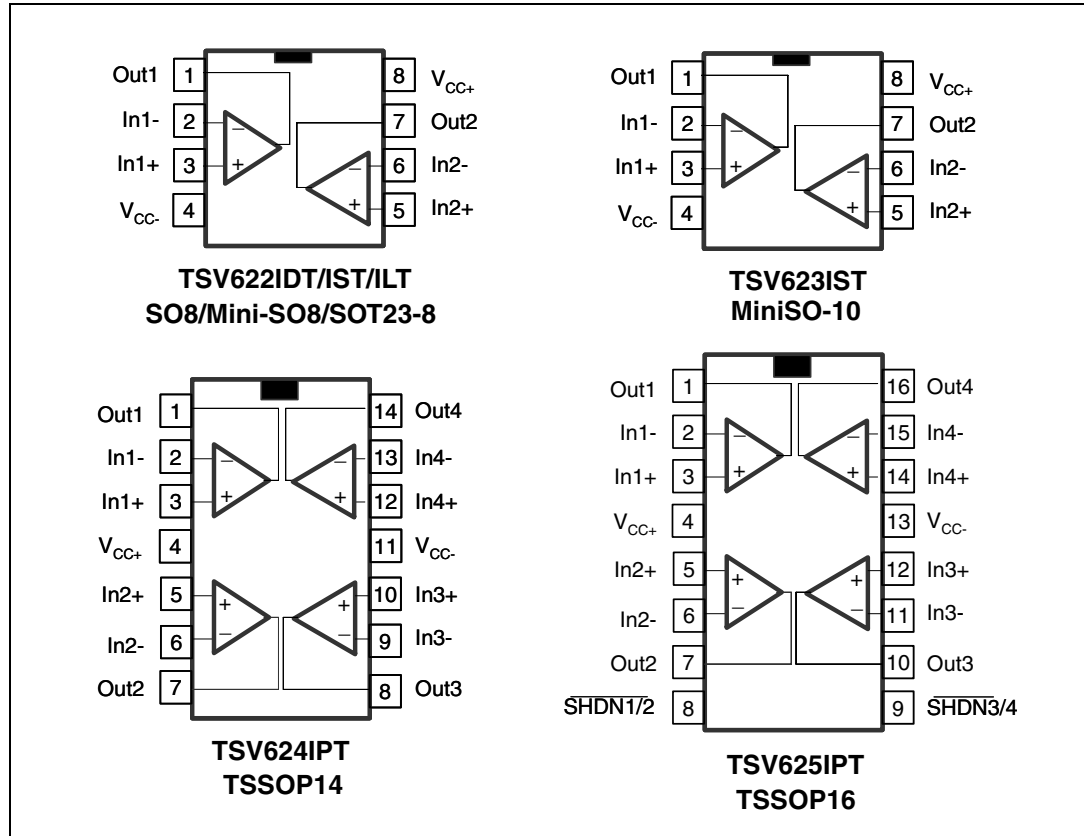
Out1 1
In1- 2
In1+ 3
$V_{CC-}$ 4
8 $V_{CC+}$
7 Out2
6 In2-
5 In2+

TSV622IDT/IST/ILT
SO8/Mini-SO8/SOT23-8

Out1 1
In1- 2
In1+ 3
$V_{CC-}$ 4
8 $V_{CC+}$
7 Out2
6 In2-
5 In2+

TSV623IST
MiniSO-10

Out1 1
In1- 2
In1+ 3
$V_{CC+}$ 4
In2+ 5
In2- 6
Out2 7
14 Out4
13 In4-
12 In4+
11 $V_{CC-}$
10 In3+
9 In3-
8 Out3

TSV624IPT
TSSOP14

Out1 1
In1- 2
In1+ 3
$V_{CC+}$ 4
In2+ 5
In2- 6
Out2 7
$\overline{SHDN1/2}$ 8
16 Out4
15 In4-
14 In4+
13 $V_{CC-}$
12 In3+
11 In3-
10 Out3
9 $\overline{SHDN3/4}$

TSV625IPT
TSSOP16